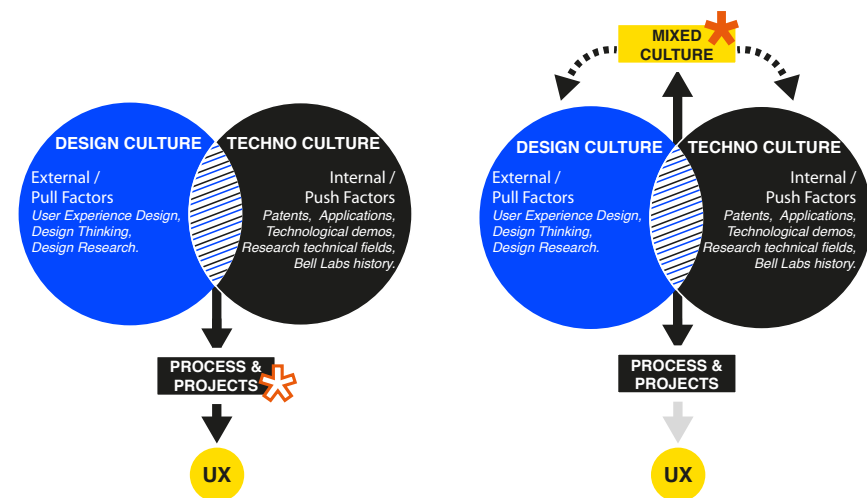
DESIGN CULTURE

External / Pull Factors
User Experience Design, Design Thinking, Design Research.

TECHNO CULTURE

Internal / Push Factors
Patents, Applications, Technological demos, Research technical fields, Bell Labs history.

PROCESS & PROJECTS

UX

MIXED CULTURE

DESIGN CULTURE

External / Pull Factors
User Experience Design, Design Thinking, Design Research.

TECHNO CULTURE

Internal / Push Factors
Patents, Applications, Technological demos, Research technical fields, Bell Labs history.

PROCESS & PROJECTS

UX